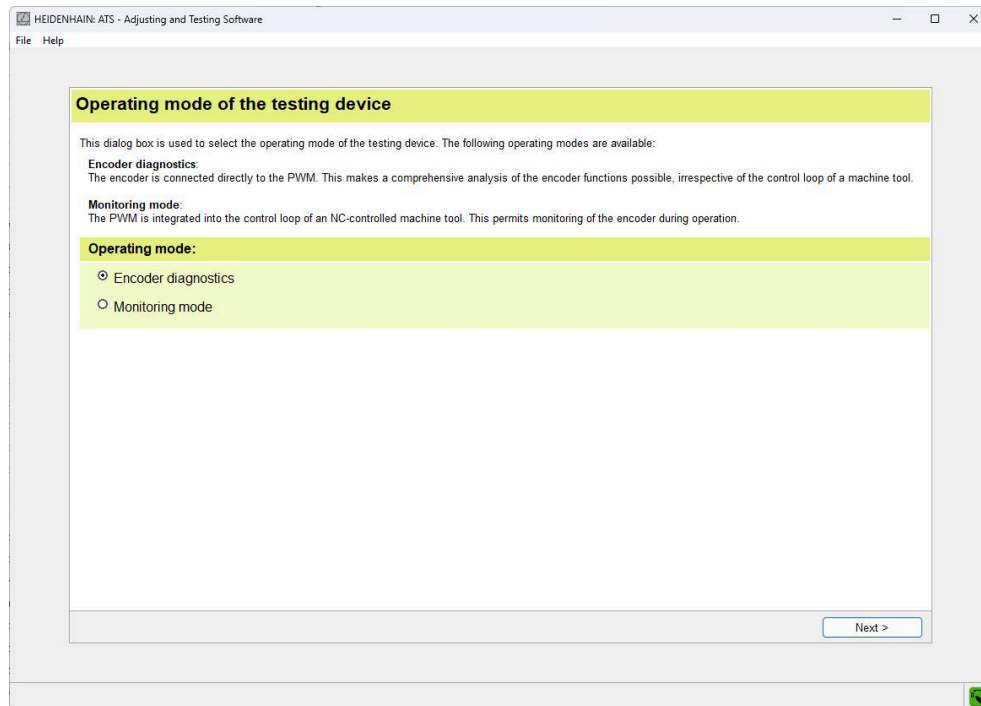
HEIDENHAIN: ATS - Adjusting and Testing Software

File Help

Operating mode of the testing device

This dialog box is used to select the operating mode of the testing device. The following operating modes are available:

Encoder diagnostics:
The encoder is connected directly to the PWM. This makes a comprehensive analysis of the encoder functions possible, irrespective of the control loop of a machine tool.

Monitoring mode:
The PWM is integrated into the control loop of an NC-controlled machine tool. This permits monitoring of the encoder during operation.

Operating mode:

Encoder diagnostics

Monitoring mode

Next >